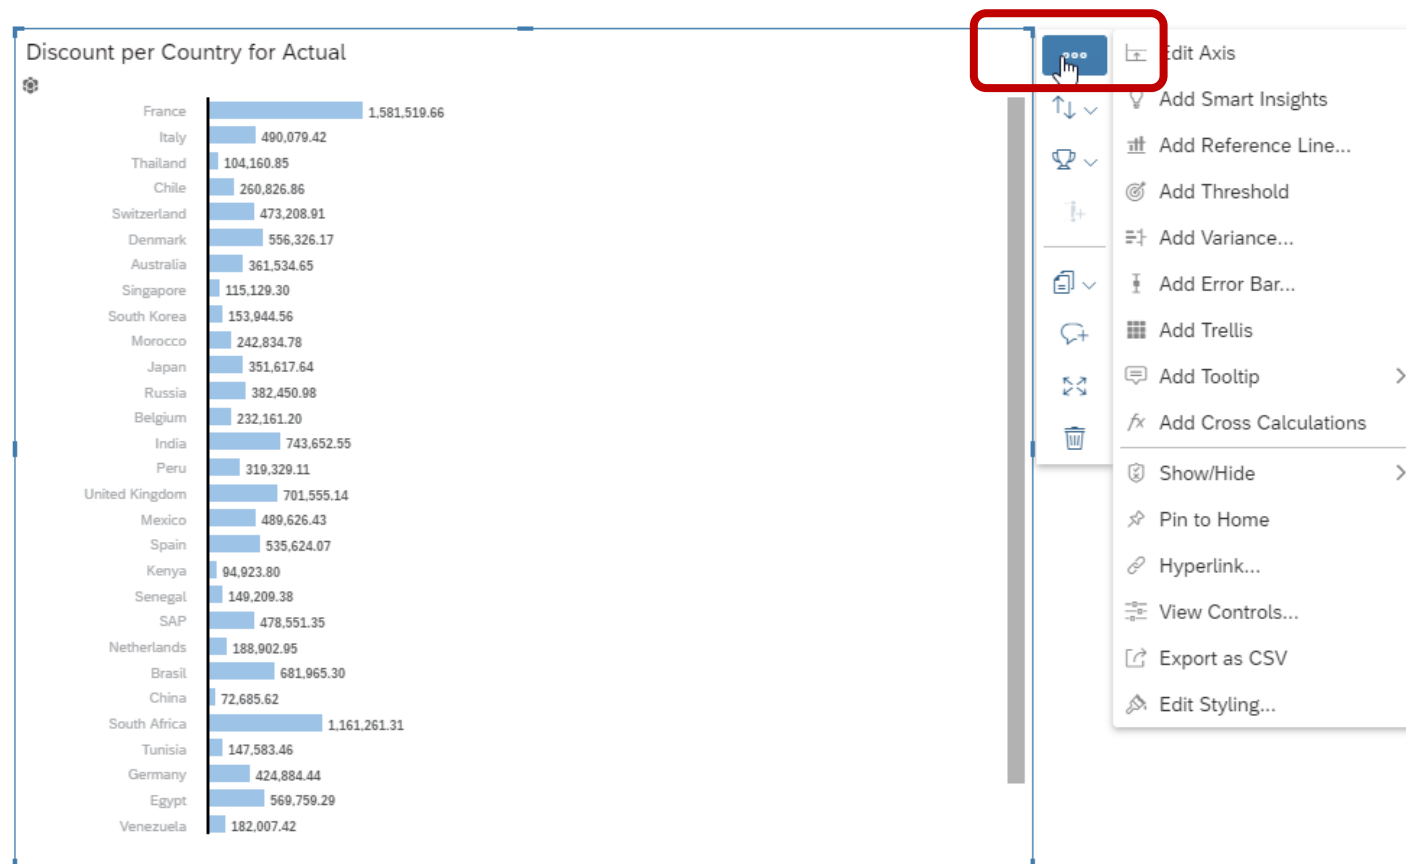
Discount per Country for Actual

France 1,581,519.66
Italy 490,079.42
Thailand 104,160.85
Chile 260,826.86
Switzerland 473,208.91
Denmark 556,326.17
Australia 361,534.65
Singapore 115,129.30
South Korea 153,944.56
Morocco 242,834.78
Japan 351,617.64
Russia 382,450.98
Belgium 232,161.20
India 743,652.55
Peru 319,329.11
United Kingdom 701,555.14
Mexico 489,626.43
Spain 535,624.07
Kenya 94,923.80
Senegal 149,209.38
SAP 478,551.35
Netherlands 188,902.95
Brasil 681,965.30
China 72,685.62
South Africa 1,161,261.31
Tunisia 147,583.46
Germany 424,884.44
Egypt 569,759.29
Venezuela 182,007.42

Edit Axis
Add Smart Insights
Add Reference Line...
Add Threshold
Add Variance...
Add Error Bar...
Add Trellis
Add Tooltip
Add Cross Calculations
Show/Hide
Pin to Home
Hyperlink...
View Controls...
Export as CSV
Edit Styling...